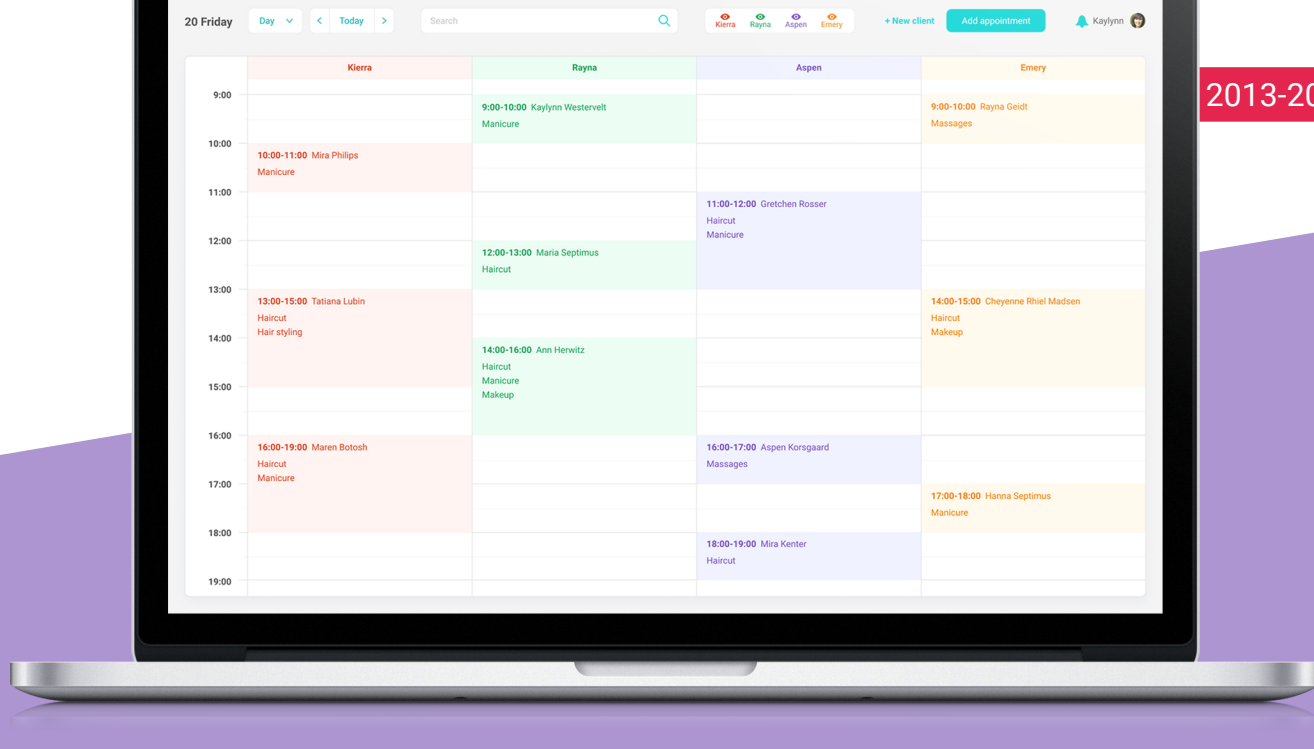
20 Friday Day < Today > Search Kierra Rayna Aspen Emery + New client Add appointment Kaylynn

2013-20

| | Kierra | Rayna | Aspen | Emery |
|---|---|---|---|---|
| 9:00 | | 9:00-10:00 Kaylynn Westervelt Manicure | | 9:00-10:00 Rayna Geidt Massages |
| 10:00 | 10:00-11:00 Mira Philips Manicure | | | |
| 11:00 | | | 11:00-12:00 Gretchen Rosser Haircut Manicure | |
| 12:00 | | 12:00-13:00 Maria Septimus Haircut | | |
| 13:00 | 13:00-15:00 Tatiana Lubin Haircut Hair styling | | | 14:00-15:00 Cheyenne Rhiel Madsen Haircut Makeup |
| 14:00 | | 14:00-16:00 Ann Herwitz Haircut Manicure Makeup | | |
| 15:00 | | | | |
| 16:00 | 16:00-19:00 Maren Botosh Haircut Manicure | | 16:00-17:00 Aspen Korsgaard Massages | |
| 17:00 | | | | 17:00-18:00 Hanna Septimus Manicure |
| 18:00 | | | 18:00-19:00 Mira Kenter Haircut | |
| 19:00 | | | | |